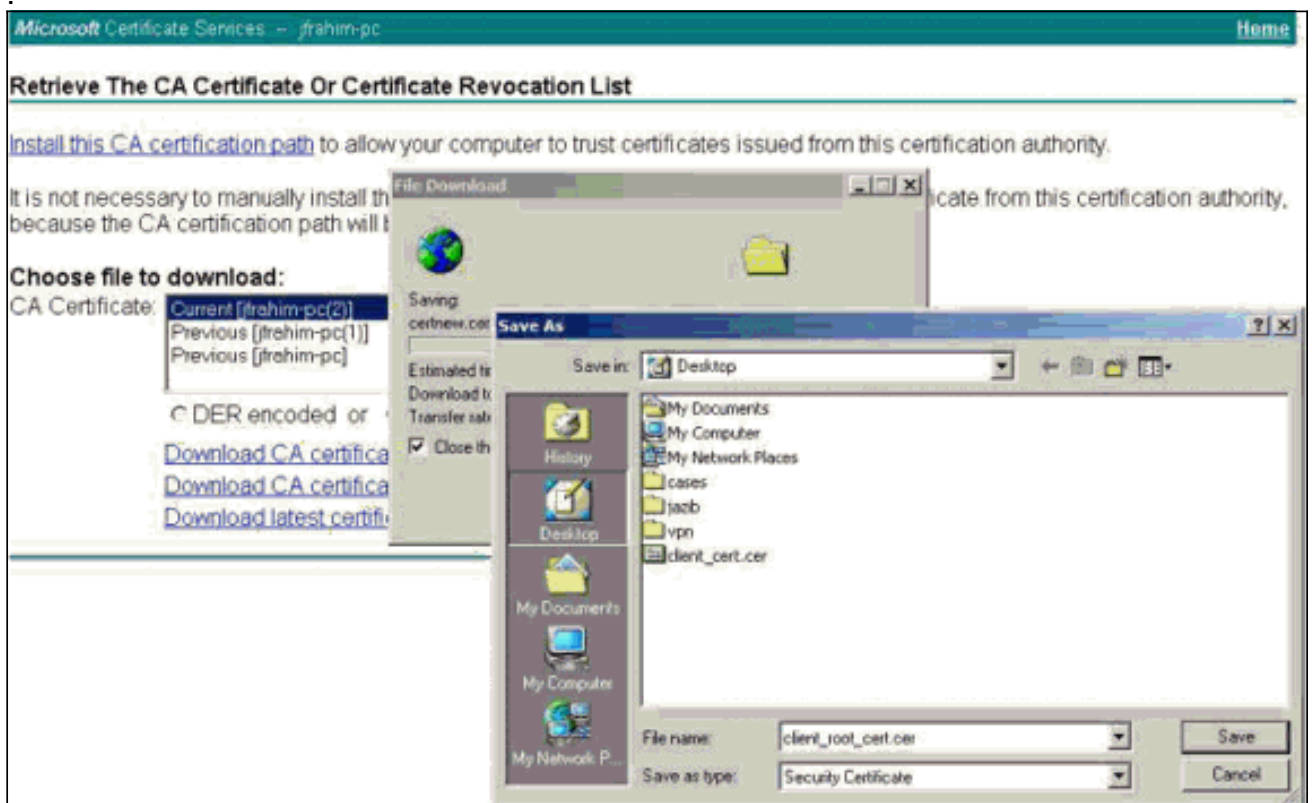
Microsoft Certificate Services -- jfrahim-pc
Home

Retrieve The CA Certificate Or Certificate Revocation List

Install this CA certification path to allow your computer to trust certificates issued from this certification authority.

It is not necessary to manually install th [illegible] icate from this certification authority, because the CA certification path will b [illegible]

Choose file to download:
CA Certificate: Current [jfrahim-pc(2)]
Previous [jfrahim-pc(1)]
Previous [jfrahim-pc]

DER encoded or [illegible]

Download CA certifica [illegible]
Download CA certifica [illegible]
Download latest certifi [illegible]

File Download

Saving:
certnew.cer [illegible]

Estimated ti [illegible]
Download t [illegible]
Transfer rat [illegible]

Close th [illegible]

Save As

Save in: Desktop

History
Desktop
My Documents
My Computer
My Network P...

My Documents
My Computer
My Network Places
cases
jazib
vpn
client_cert.cer

File name: client_root_cert.cer
Save as type: Security Certificate

Save
Cancel